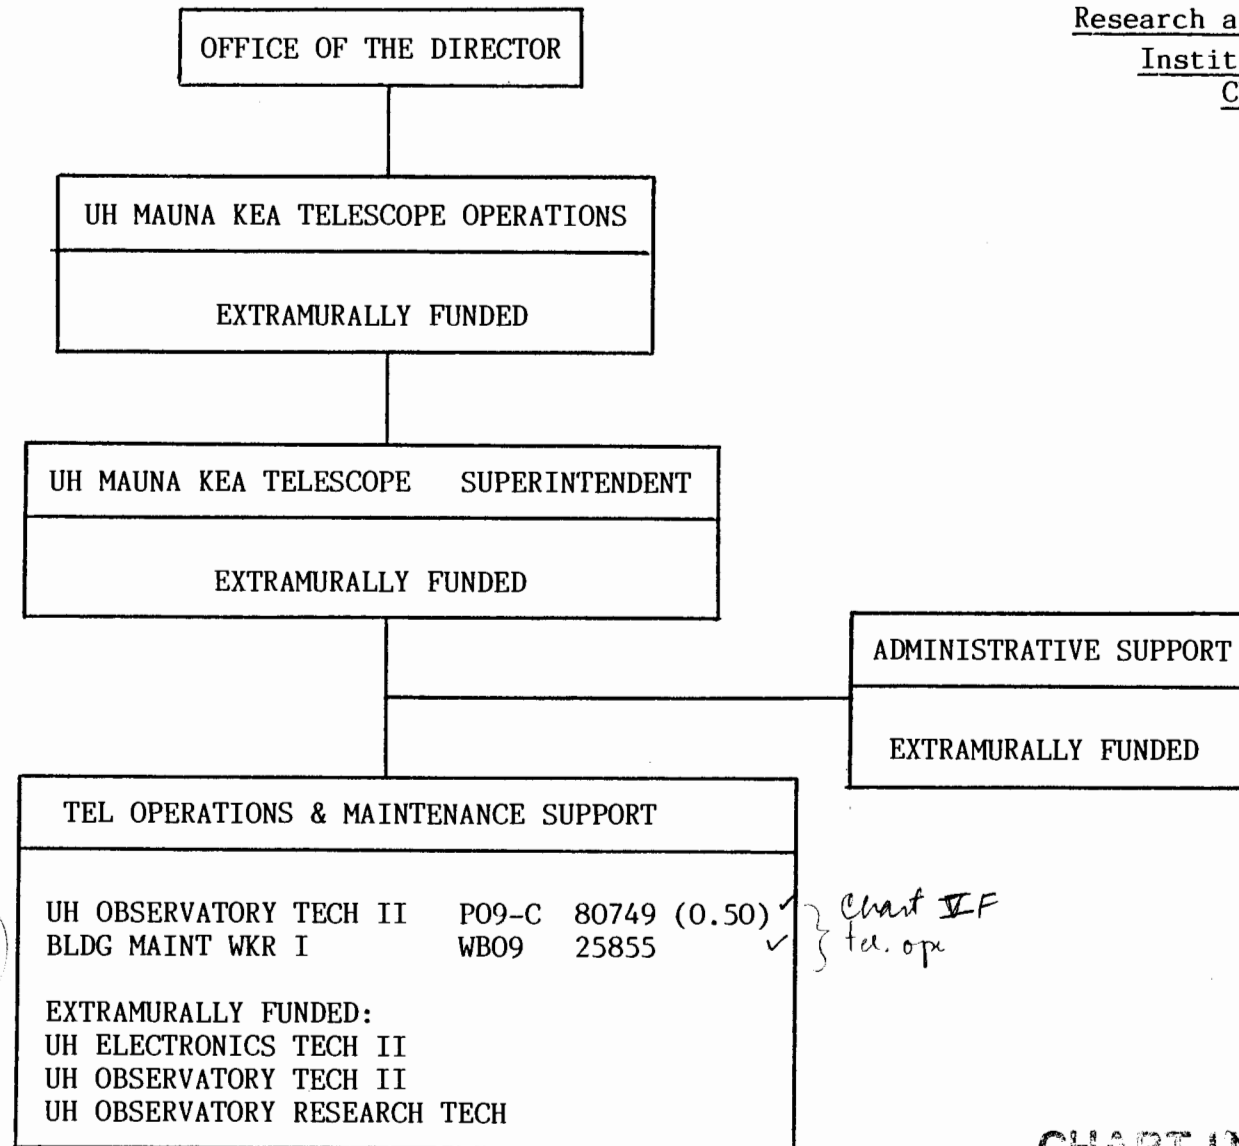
Research a
Instit
C

OFFICE OF THE DIRECTOR

UH MAUNA KEA TELESCOPE OPERATIONS

EXTRAMURALLY FUNDED

UH MAUNA KEA TELESCOPE SUPERINTENDENT

EXTRAMURALLY FUNDED

ADMINISTRATIVE SUPPORT

EXTRAMURALLY FUNDED

TEL OPERATIONS & MAINTENANCE SUPPORT

UH OBSERVATORY TECH II P09-C 80749 (0.50) ✓
BLDG MAINT WKR I WB09 25855 ✓

Chart VF
tel. ops

EXTRAMURALLY FUNDED:
UH ELECTRONICS TECH II
UH OBSERVATORY TECH II
UH OBSERVATORY RESEARCH TECH

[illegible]